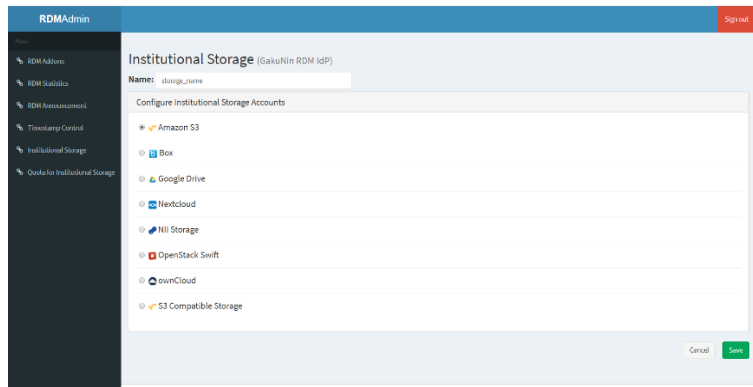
RDMAdmin

Sign out

Menu

RDM Addons

RDM Statistics

RDM Announcement

Timestamp Control

Institutional Storage

Quota for Institutional Storage

Institutional Storage (GakuNin RDM IdP)

Name: storage_name

Configure Institutional Storage Accounts

Amazon S3

Box

Google Drive

Nextcloud

NII Storage

OpenStack Swift

ownCloud

S3 Compatible Storage

Cancel

Save